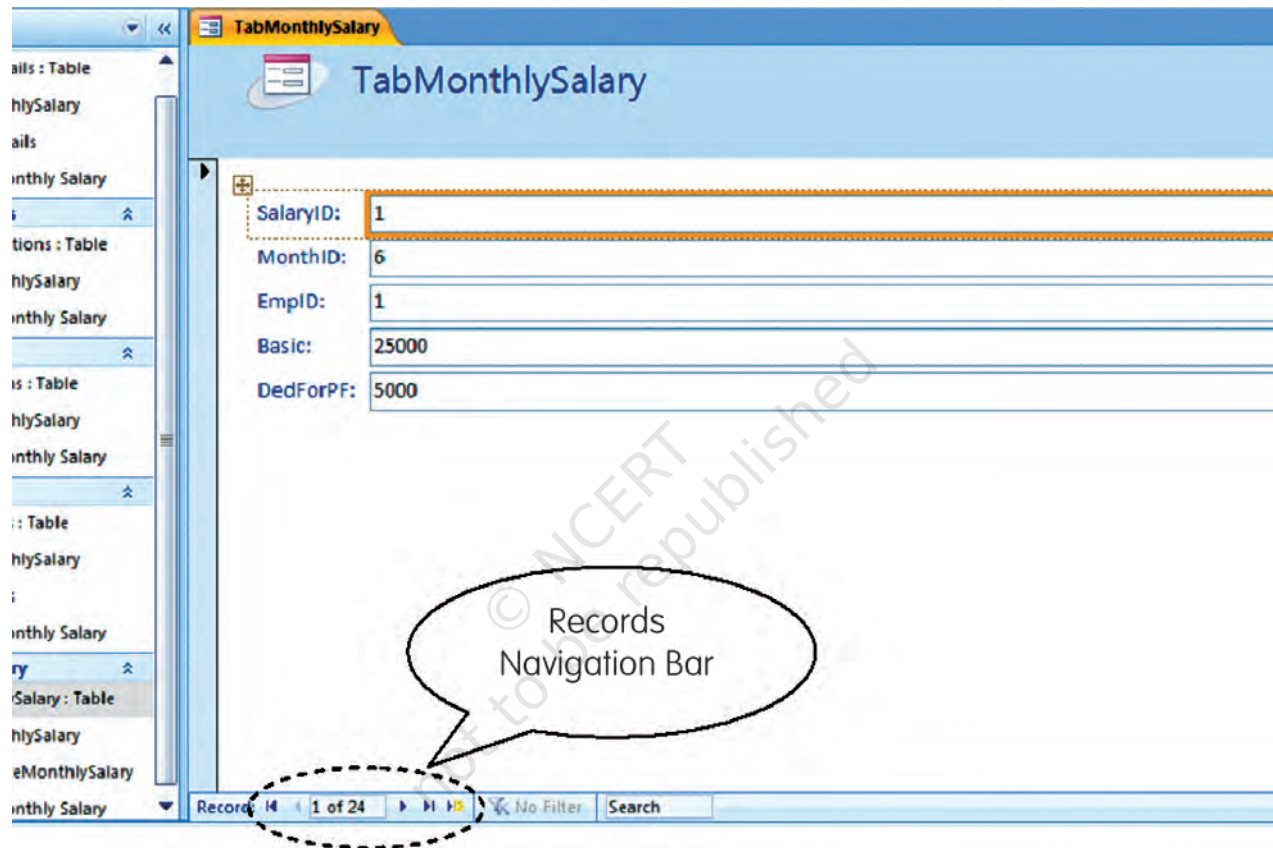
ails : Table
hlySalary
ails
onthly Salary
s
tions : Table
hlySalary
onthly Salary
s : Table
hlySalary
onthly Salary
: Table
hlySalary
s
onthly Salary
ry
Salary : Table
hlySalary
eMonthlySalary
onthly Salary

TabMonthlySalary

TabMonthlySalary

SalaryID: 1
MonthID: 6
EmpID: 1
Basic: 25000
DedForPF: 5000

© NCERT not to be republished

Records Navigation Bar

Record: 1 of 24 No Filter Search